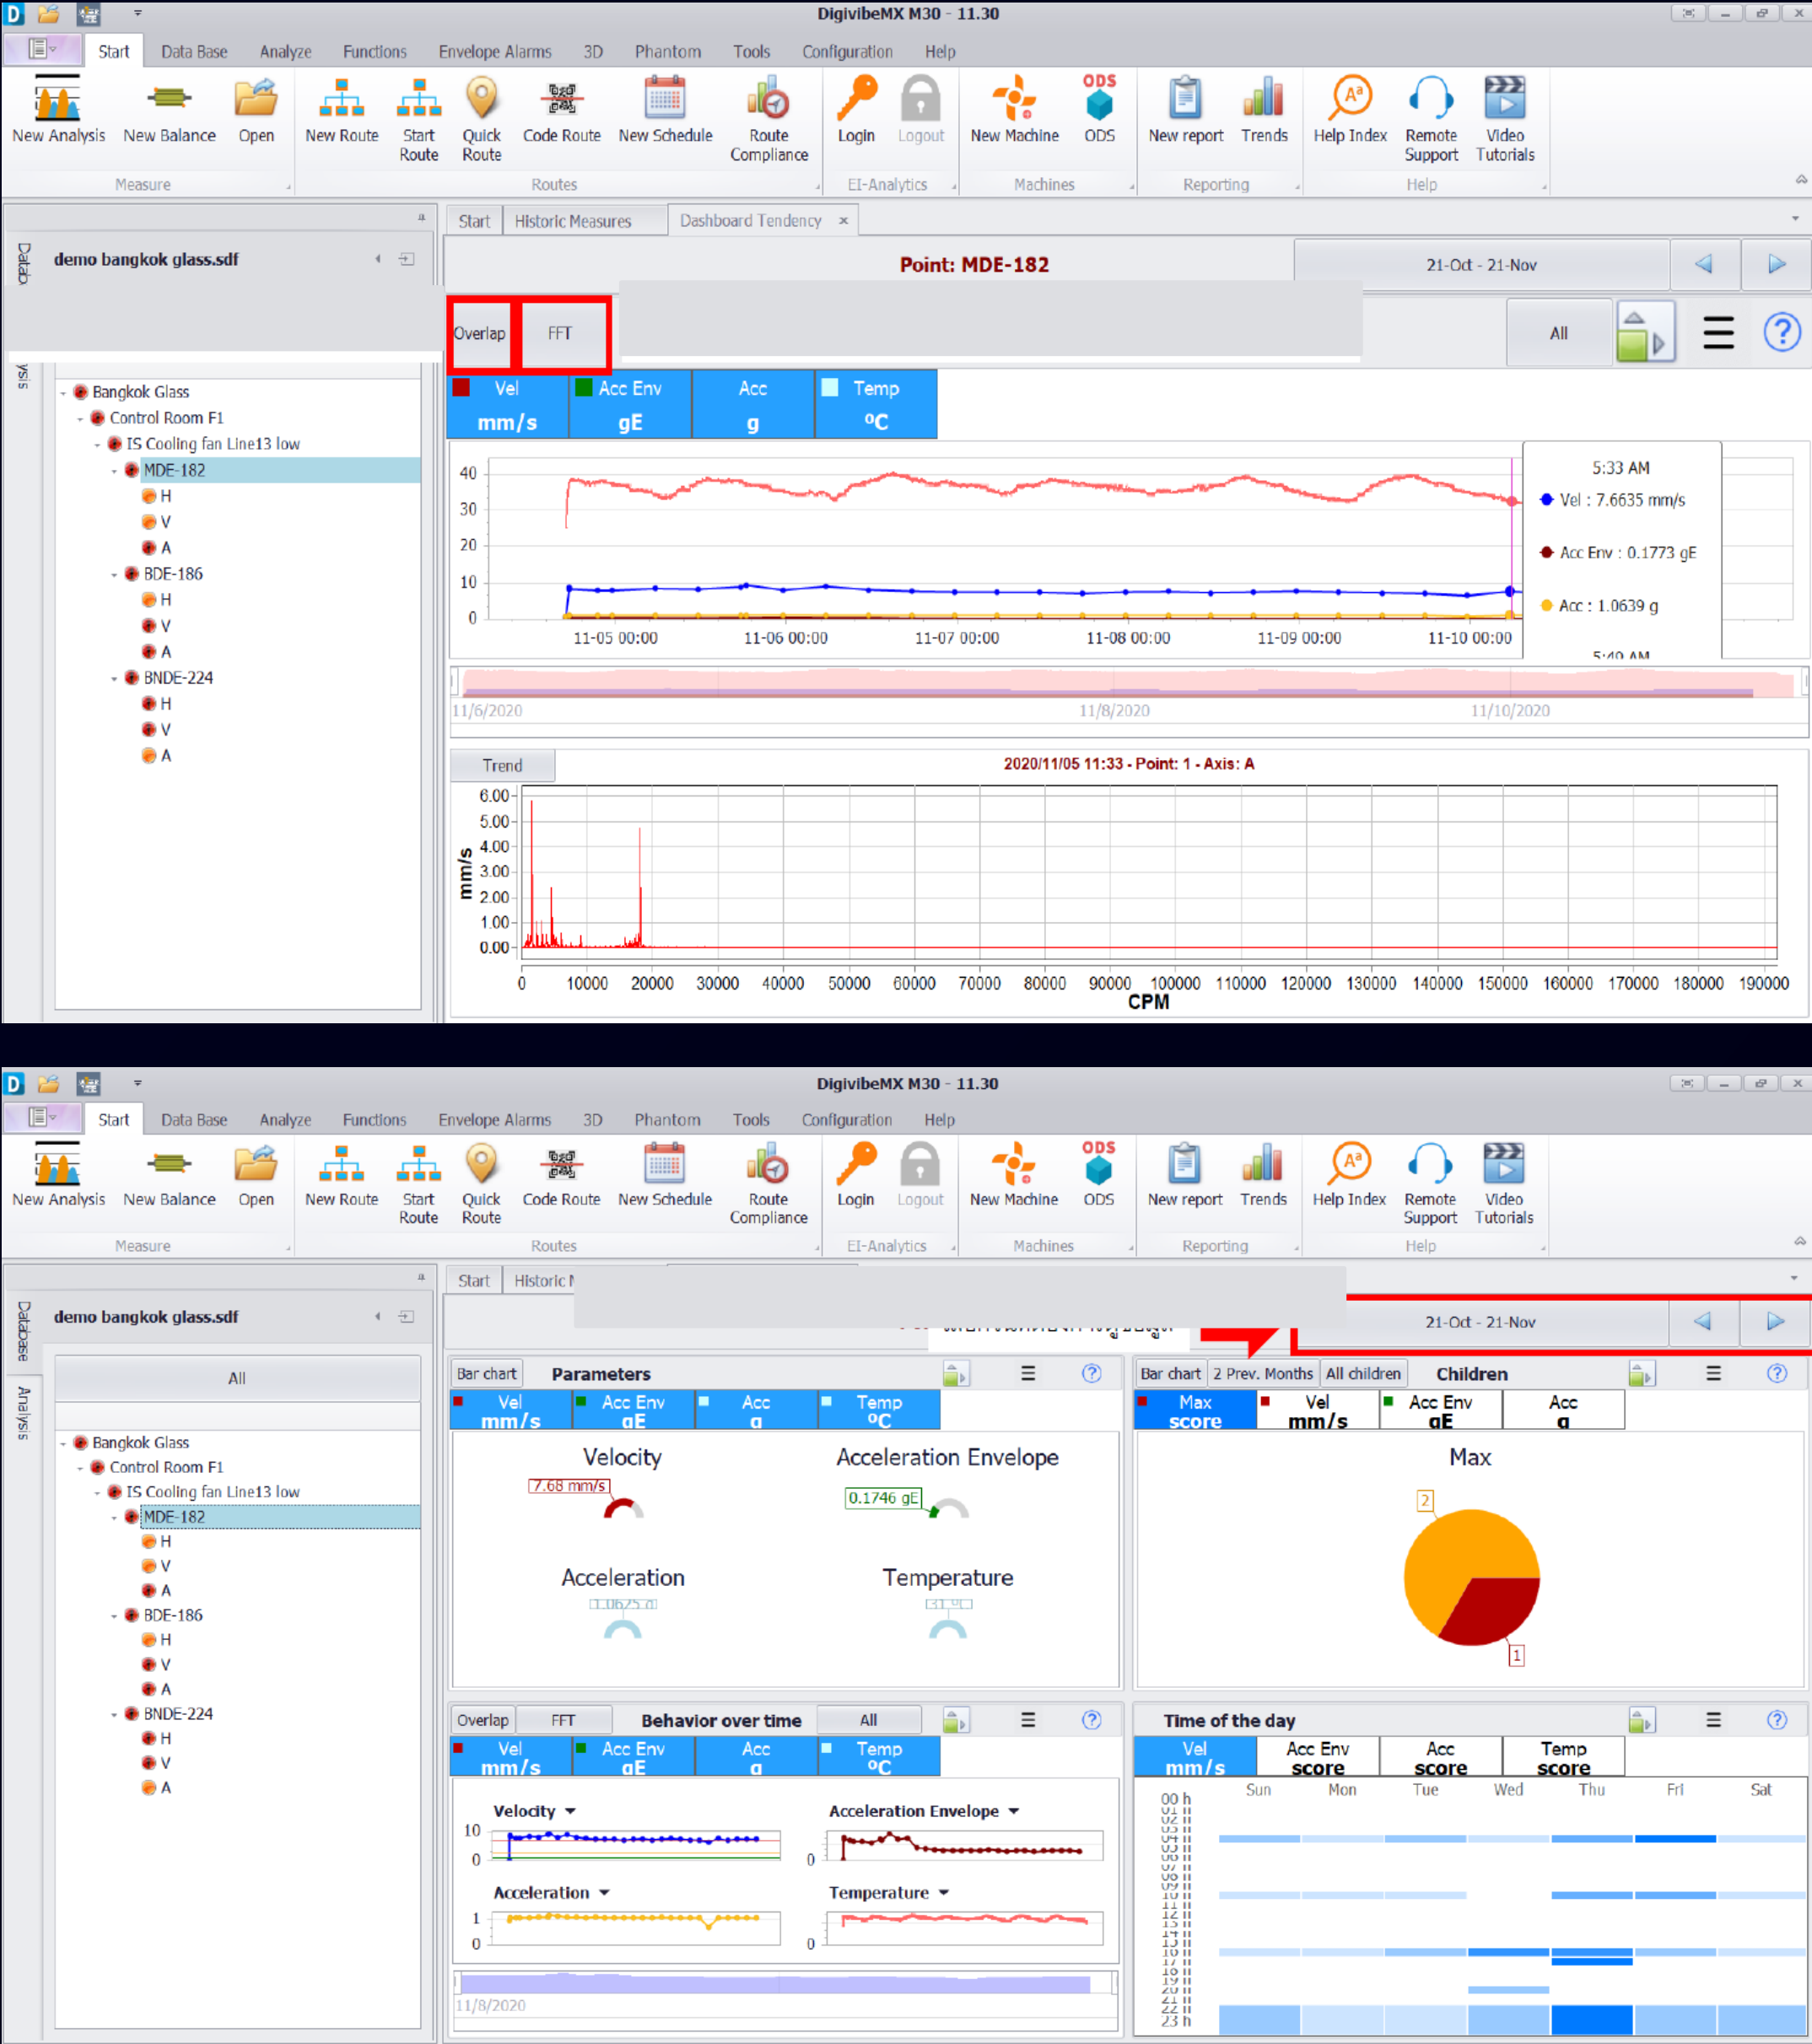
DigivibeMX M30 - 11.30

Start | Data Base | Analyze | Functions | Envelope Alarms | 3D | Phantom | Tools | Configuration | Help

New Analysis | New Balance | Open | New Route | Start Route | Quick Route | Code Route | New Schedule | Route Compliance | Login | Logout | New Machine | ODS | New report | Trends | Help Index | Remote Support | Video Tutorials

Measure | Routes | EI-Analytics | Machines | Reporting | Help

Start | Historic Measures | Dashboard Tendency ×

demo bangkok glass.sdf

Point: MDE-182

21-Oct - 21-Nov

Overlap | FFT

All

Vel mm/s | Acc Env gE | Acc g | Temp ºC

Bangkok Glass
Control Room F1
IS Cooling fan Line13 low
MDE-182
H
V
A
BDE-186
H
V
A
BNDE-224
H
V
A

40
30
20
10
0
11-05 00:00 | 11-06 00:00 | 11-07 00:00 | 11-08 00:00 | 11-09 00:00 | 11-10 00:00

5:33 AM
Vel : 7.6635 mm/s
Acc Env : 0.1773 gE
Acc : 1.0639 g
5:40 AM

11/6/2020 | 11/8/2020 | 11/10/2020

Trend
2020/11/05 11:33 - Point: 1 - Axis: A

mm/s
6.00
5.00
4.00
3.00
2.00
1.00
0.00
0 | 10000 | 20000 | 30000 | 40000 | 50000 | 60000 | 70000 | 80000 | 90000 | 100000 | 110000 | 120000 | 130000 | 140000 | 150000 | 160000 | 170000 | 180000 | 190000
CPM

DigivibeMX M30 - 11.30

Start | Data Base | Analyze | Functions | Envelope Alarms | 3D | Phantom | Tools | Configuration | Help

New Analysis | New Balance | Open | New Route | Start Route | Quick Route | Code Route | New Schedule | Route Compliance | Login | Logout | New Machine | ODS | New report | Trends | Help Index | Remote Support | Video Tutorials

Measure | Routes | EI-Analytics | Machines | Reporting | Help

Start | Historic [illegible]

demo bangkok glass.sdf

21-Oct - 21-Nov

All

Bangkok Glass
Control Room F1
IS Cooling fan Line13 low
MDE-182
H
V
A
BDE-186
H
V
A
BNDE-224
H
V
A

Bar chart | Parameters
Vel mm/s | Acc Env gE | Acc g | Temp ºC
Velocity
7.68 mm/s
Acceleration Envelope
0.1746 gE
Acceleration
1.0625 g
Temperature
31 ºC

Bar chart | 2 Prev. Months | All children | Children
Max score | Vel mm/s | Acc Env gE | Acc g
Max
2
1

Overlap | FFT | Behavior over time | All
Vel mm/s | Acc Env gE | Acc g | Temp ºC
Velocity
10
0
Acceleration Envelope
0
Acceleration
1
0
Temperature
0
11/8/2020

Time of the day
Vel mm/s | Acc Env score | Acc score | Temp score
Sun | Mon | Tue | Wed | Thu | Fri | Sat
00 h
23 h